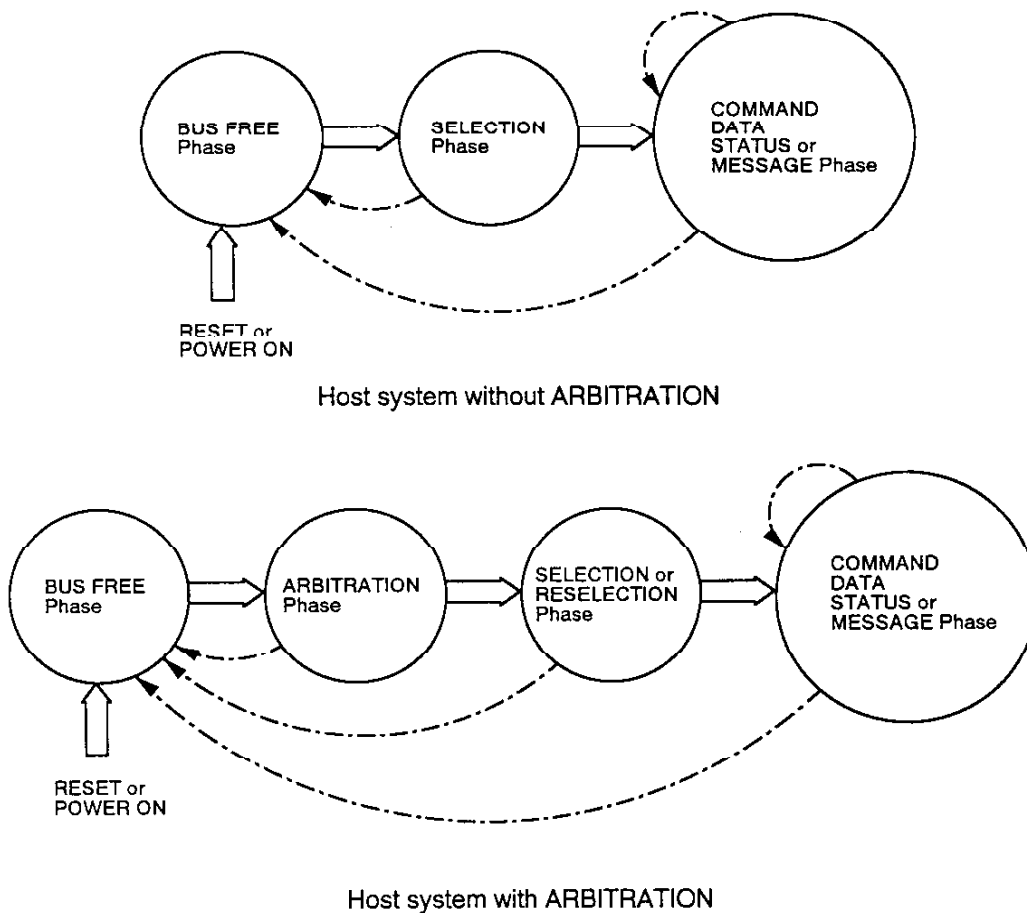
BUS FREE Phase

SELECTION Phase

COMMAND
DATA
STATUS or
MESSAGE Phase

RESET or
POWER ON

Host system without ARBITRATION

BUS FREE Phase

ARBITRATION Phase

SELECTION or
RESELECTION
Phase

COMMAND
DATA
STATUS or
MESSAGE Phase

RESET or
POWER ON

Host system with ARBITRATION